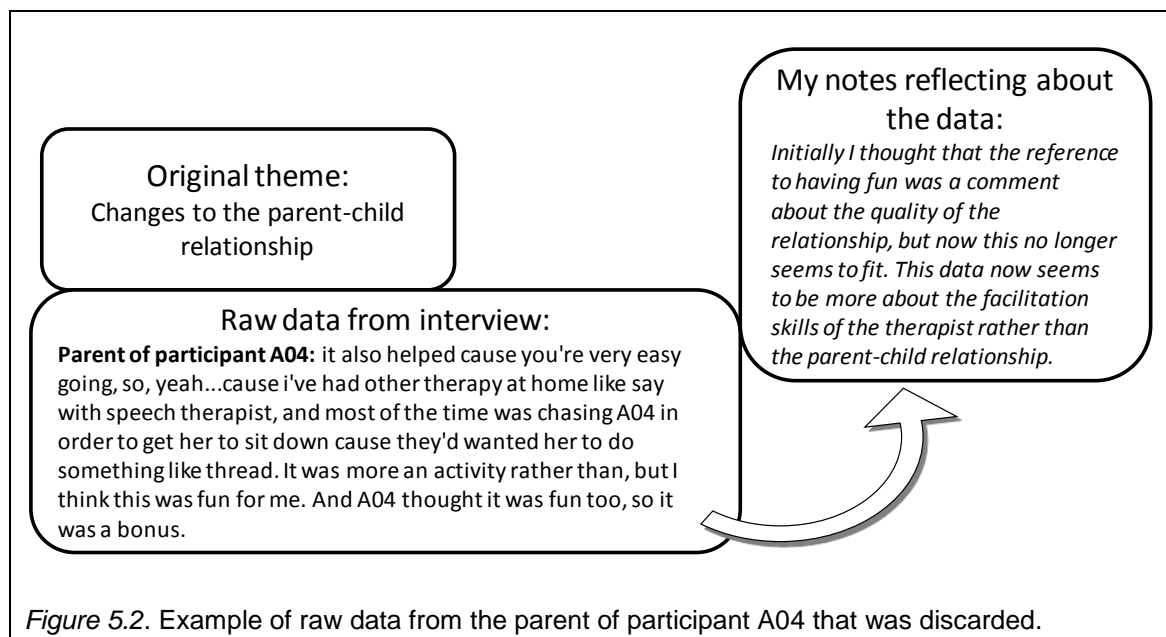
Original theme:
Changes to the parent-child relationship

Raw data from interview:
**Parent of participant A04:** it also helped cause you're very easy going, so, yeah...cause i've had other therapy at home like say with speech therapist, and most of the time was chasing A04 in order to get her to sit down cause they'd wanted her to do something like thread. It was more an activity rather than, but I think this was fun for me. And A04 thought it was fun too, so it was a bonus.

My notes reflecting about the data:
*Initially I thought that the reference to having fun was a comment about the quality of the relationship, but now this no longer seems to fit. This data now seems to be more about the facilitation skills of the therapist rather than the parent-child relationship.*

*Figure 5.2*. Example of raw data from the parent of participant A04 that was discarded.